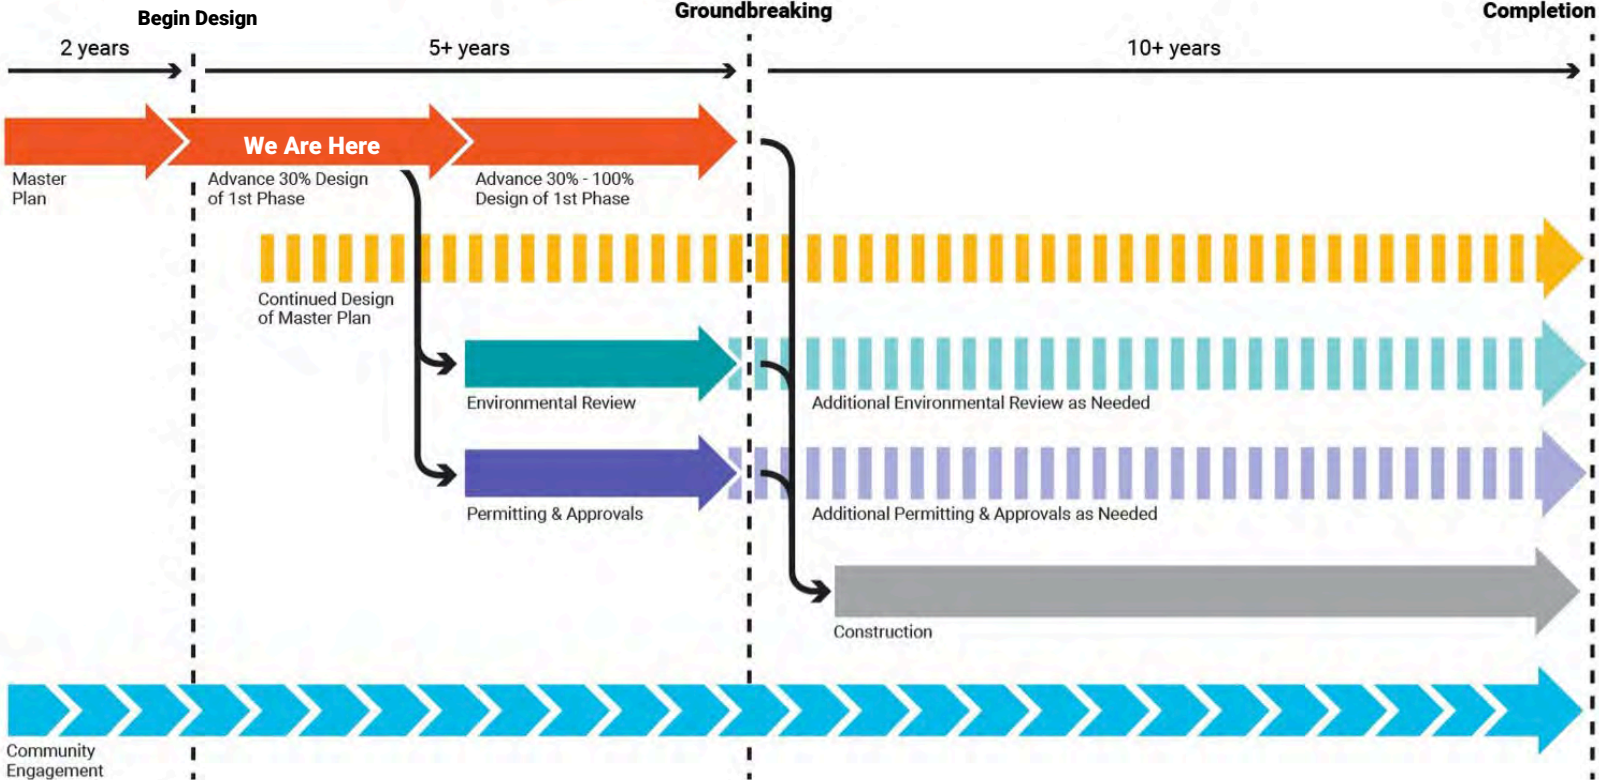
Begin Design

Groundbreaking

Completion

2 years

5+ years

10+ years

We Are Here

Master Plan

Advance 30% Design of 1st Phase

Advance 30% - 100% Design of 1st Phase

Continued Design of Master Plan

Environmental Review

Additional Environmental Review as Needed

Permitting & Approvals

Additional Permitting & Approvals as Needed

Construction

Community Engagement